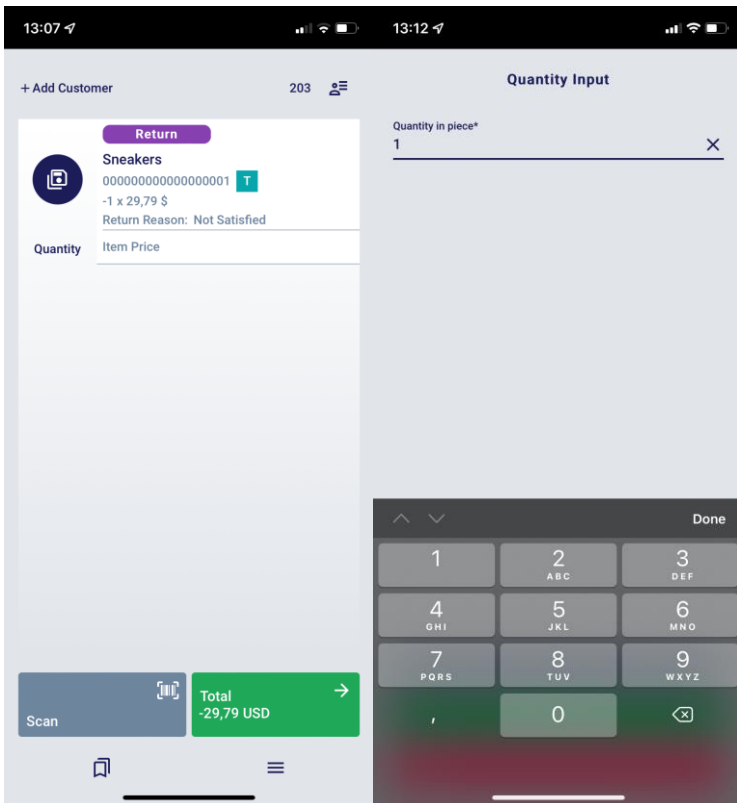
13:07

+ Add Customer

203

Return

Sneakers

000000000000000001 T

-1 x 29,79 $

Return Reason: Not Satisfied

Quantity

Item Price

Scan

Total
-29,79 USD

13:12

Quantity Input

Quantity in piece*

1

Done

1

2
ABC

3
DEF

4
GHI

5
JKL

6
MNO

7
PQRS

8
TUV

9
WXYZ

,

0